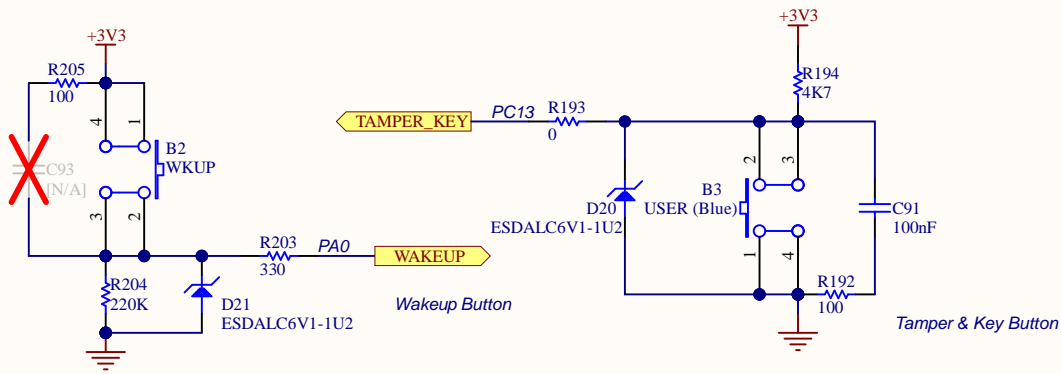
+3V3

R205
100

4
1

B2
WKUP

C93
[N/A]

3
2

R204
220K

D21
ESDALC6V1-1U2

R203
330

PA0

WAKEUP

Wakeup Button

+3V3

R194
4K7

TAMPER_KEY

PC13

R193
0

2
3

B3
USER (Blue)

D20
ESDALC6V1-1U2

C91
100nF

1
4

R192
100

Tamper & Key Button